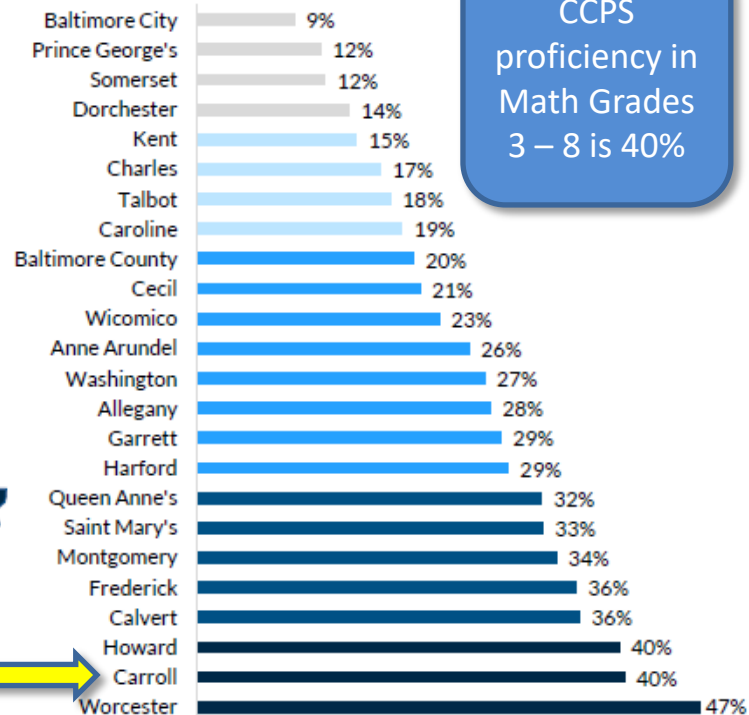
CCPS proficiency in Math Grades 3 – 8 is 40%

Baltimore City 9%
Prince George's 12%
Somerset 12%
Dorchester 14%
Kent 15%
Charles 17%
Talbot 18%
Caroline 19%
Baltimore County 20%
Cecil 21%
Wicomico 23%
Anne Arundel 26%
Washington 27%
Allegany 28%
Garrett 29%
Harford 29%
Queen Anne's 32%
Saint Mary's 33%
Montgomery 34%
Frederick 36%
Calvert 36%
Howard 40%
Carroll 40%
Worcester 47%